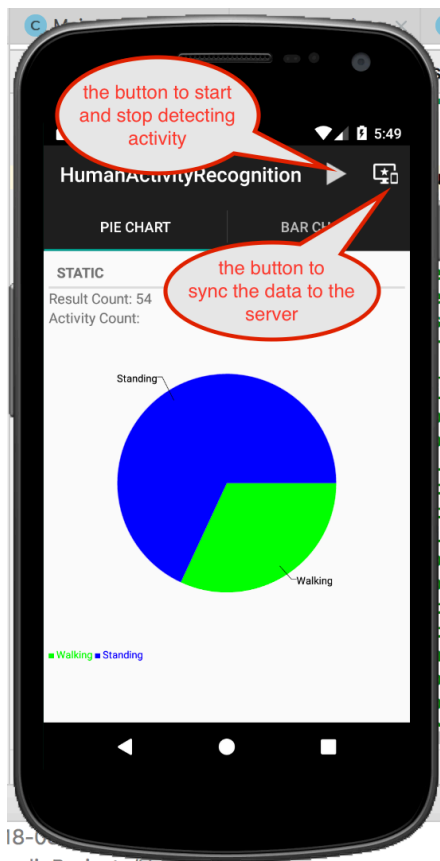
the button to start and stop detecting activity

5:49

HumanActivityRecognition

PIE CHART

BAR CH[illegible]

the button to sync the data to the server

STATIC

Result Count: 54
Activity Count:

Standing

Walking

Walking Standing